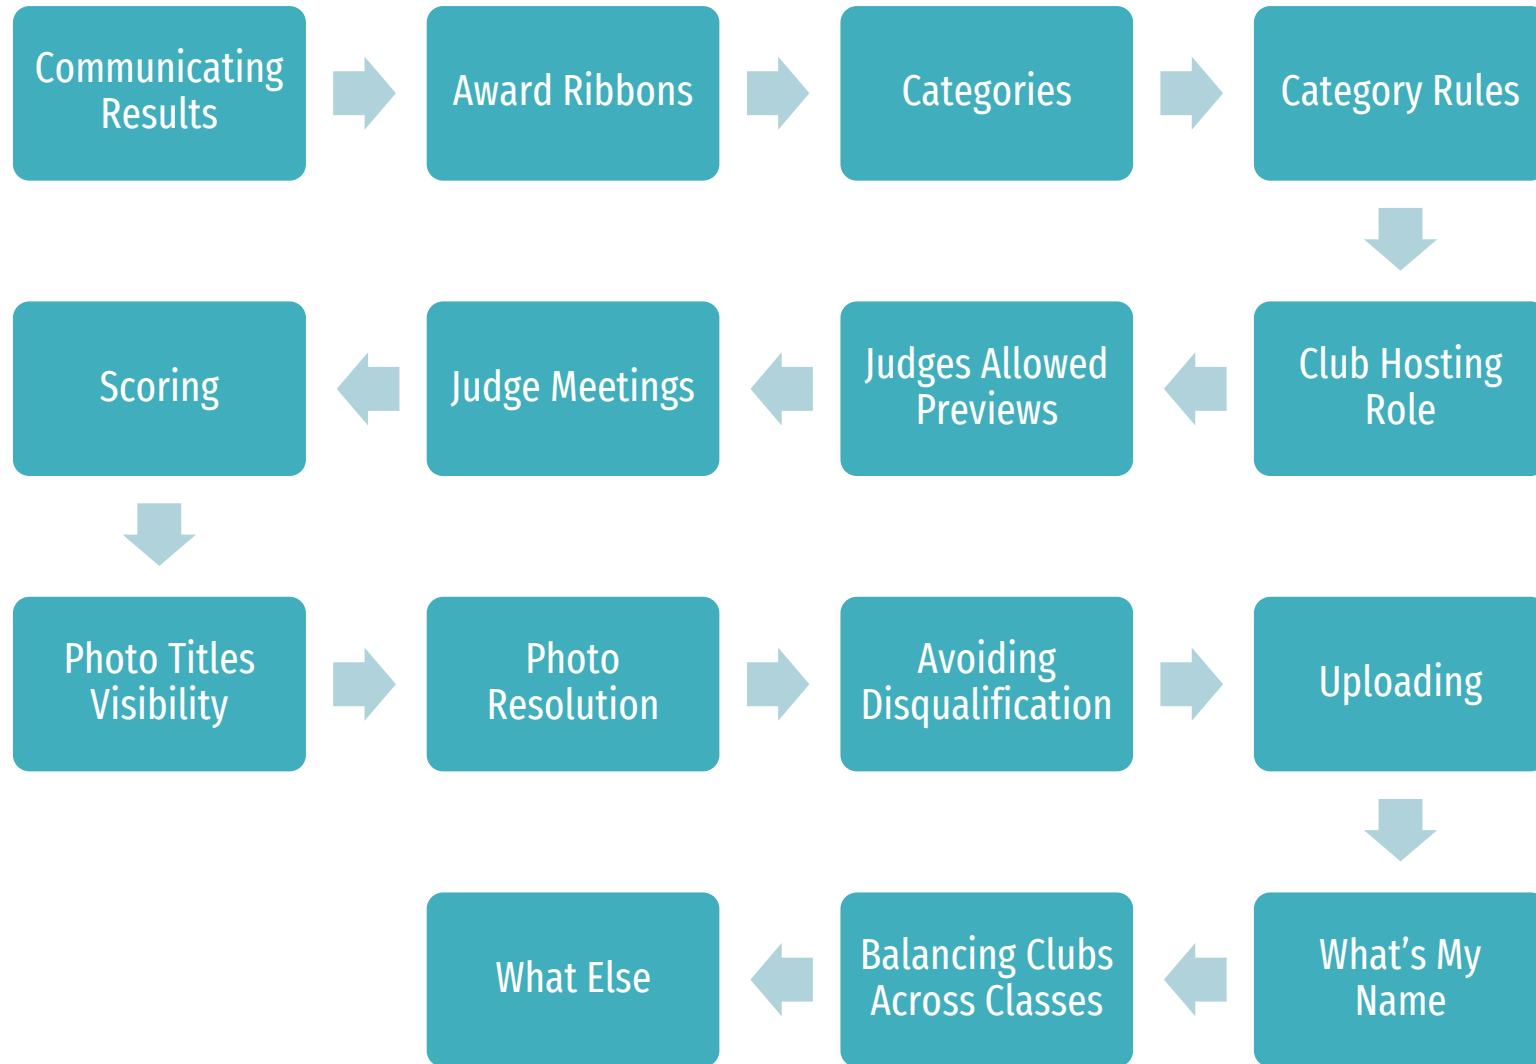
Communicating Results

Award Ribbons

Categories

Category Rules

Club Hosting Role

Judges Allowed Previews

Judge Meetings

Scoring

Photo Titles Visibility

Photo Resolution

Avoiding Disqualification

Uploading

What’s My Name

Balancing Clubs Across Classes

What Else